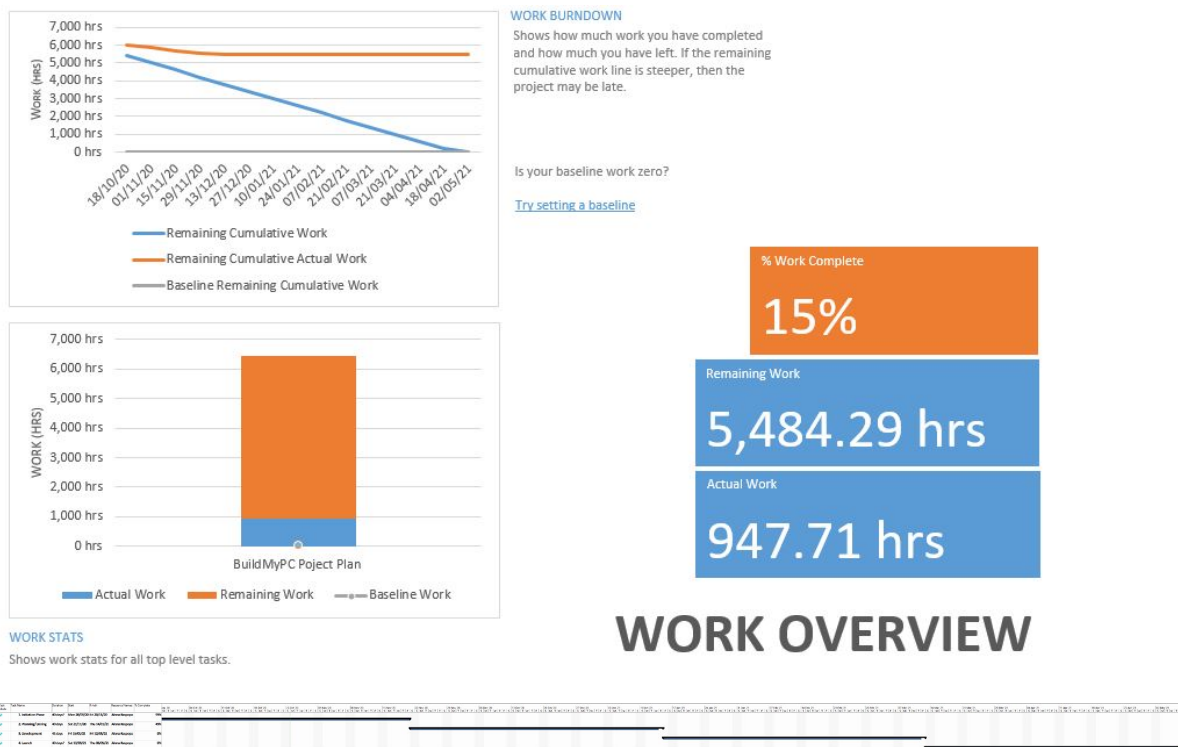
7,000 hrs
6,000 hrs
5,000 hrs
4,000 hrs
3,000 hrs
2,000 hrs
1,000 hrs
0 hrs

WORK (HRS)

18/10/20
01/11/20
15/11/20
29/11/20
13/12/20
27/12/20
10/01/21
24/01/21
07/02/21
21/02/21
07/03/21
21/03/21
04/04/21
18/04/21
02/05/21

Remaining Cumulative Work
Remaining Cumulative Actual Work
Baseline Remaining Cumulative Work

WORK BURNDOWN
Shows how much work you have completed and how much you have left. If the remaining cumulative work line is steeper, then the project may be late.

Is your baseline work zero?

Try setting a baseline

7,000 hrs
6,000 hrs
5,000 hrs
4,000 hrs
3,000 hrs
2,000 hrs
1,000 hrs
0 hrs

WORK (HRS)

BuildMyPC Poject Plan

Actual Work
Remaining Work
Baseline Work

% Work Complete
15%

Remaining Work
5,484.29 hrs

Actual Work
947.71 hrs

WORK OVERVIEW

WORK STATS
Shows work stats for all top level tasks.

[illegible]